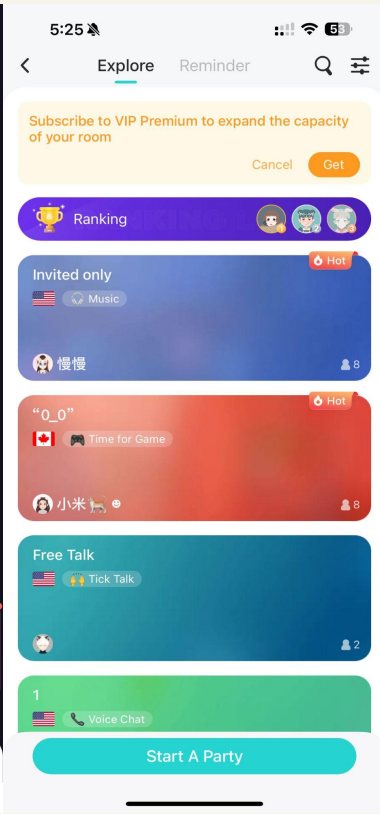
5:25

53

Explore Reminder

Subscribe to VIP Premium to expand the capacity of your room

Cancel Get

Ranking

1 2 3

Hot

Invited only

Music

慢慢

8

Hot

"0_0"

Time for Game

小米

8

Free Talk

Tick Talk

2

1

Voice Chat

Start A Party